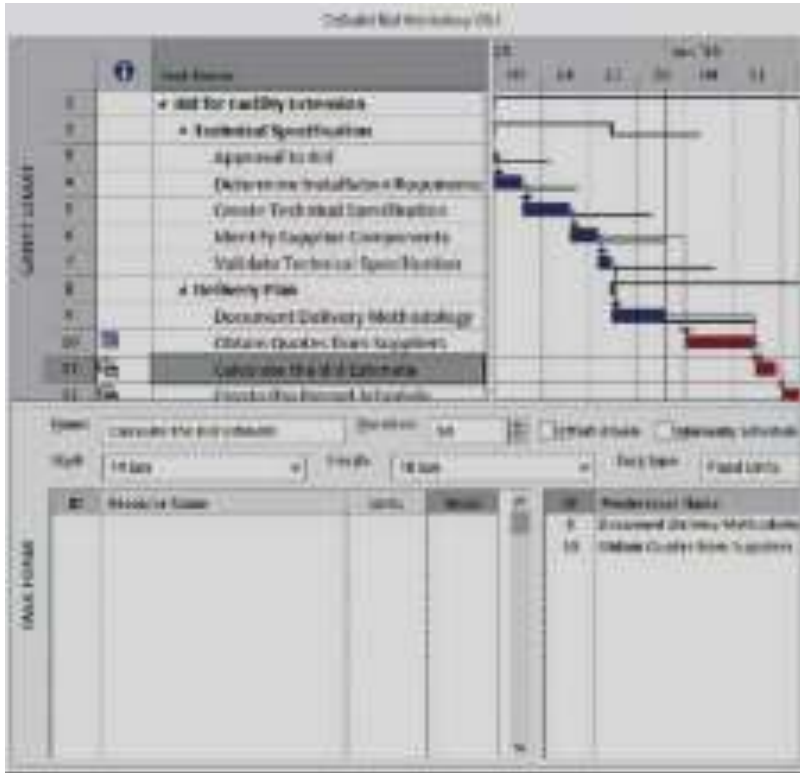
Detailed Bid Workshop 051

GANTT CHART

| | | Task Name |
|---|---|---|
| 1 | | Bid for Facility Extension |
| 2 | | Technical Specification |
| 3 | | Approval to Bid |
| 4 | | Determine Installation Requirements |
| 5 | | Create Technical Specification |
| 6 | | Identify Supplier Components |
| 7 | | Validate Technical Specification |
| 8 | | Delivery Plan |
| 9 | | Document Delivery Methodology |
| 10 | | Obtain Quotes from Suppliers |
| 11 | | Calculate the Bid Estimate |
| 12 | | Create the Project Schedule |

Jan '03
01 14 21 28 04 11

TASK FORM

Name: Calculate the Bid Estimate Duration: 5d Effort driven Manually Scheduled

Start: Fri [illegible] Finish: Fri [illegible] Task type: Fixed Units

| ID | Resource Name | Units | Work |
|---|---|---|---|

| ID | Predecessor Name |
|---|---|
| 9 | Document Delivery Methodology |
| 10 | Obtain Quotes from Suppliers |